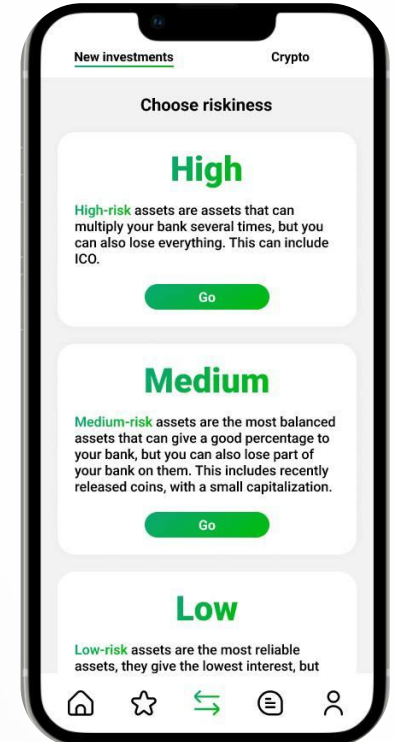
New investments

Crypto

Choose riskiness

High

High-risk assets are assets that can multiply your bank several times, but you can also lose everything. This can include ICO.

Go

Medium

Medium-risk assets are the most balanced assets that can give a good percentage to your bank, but you can also lose part of your bank on them. This includes recently released coins, with a small capitalization.

Go

Low

Low-risk assets are the most reliable assets, they give the lowest interest, but